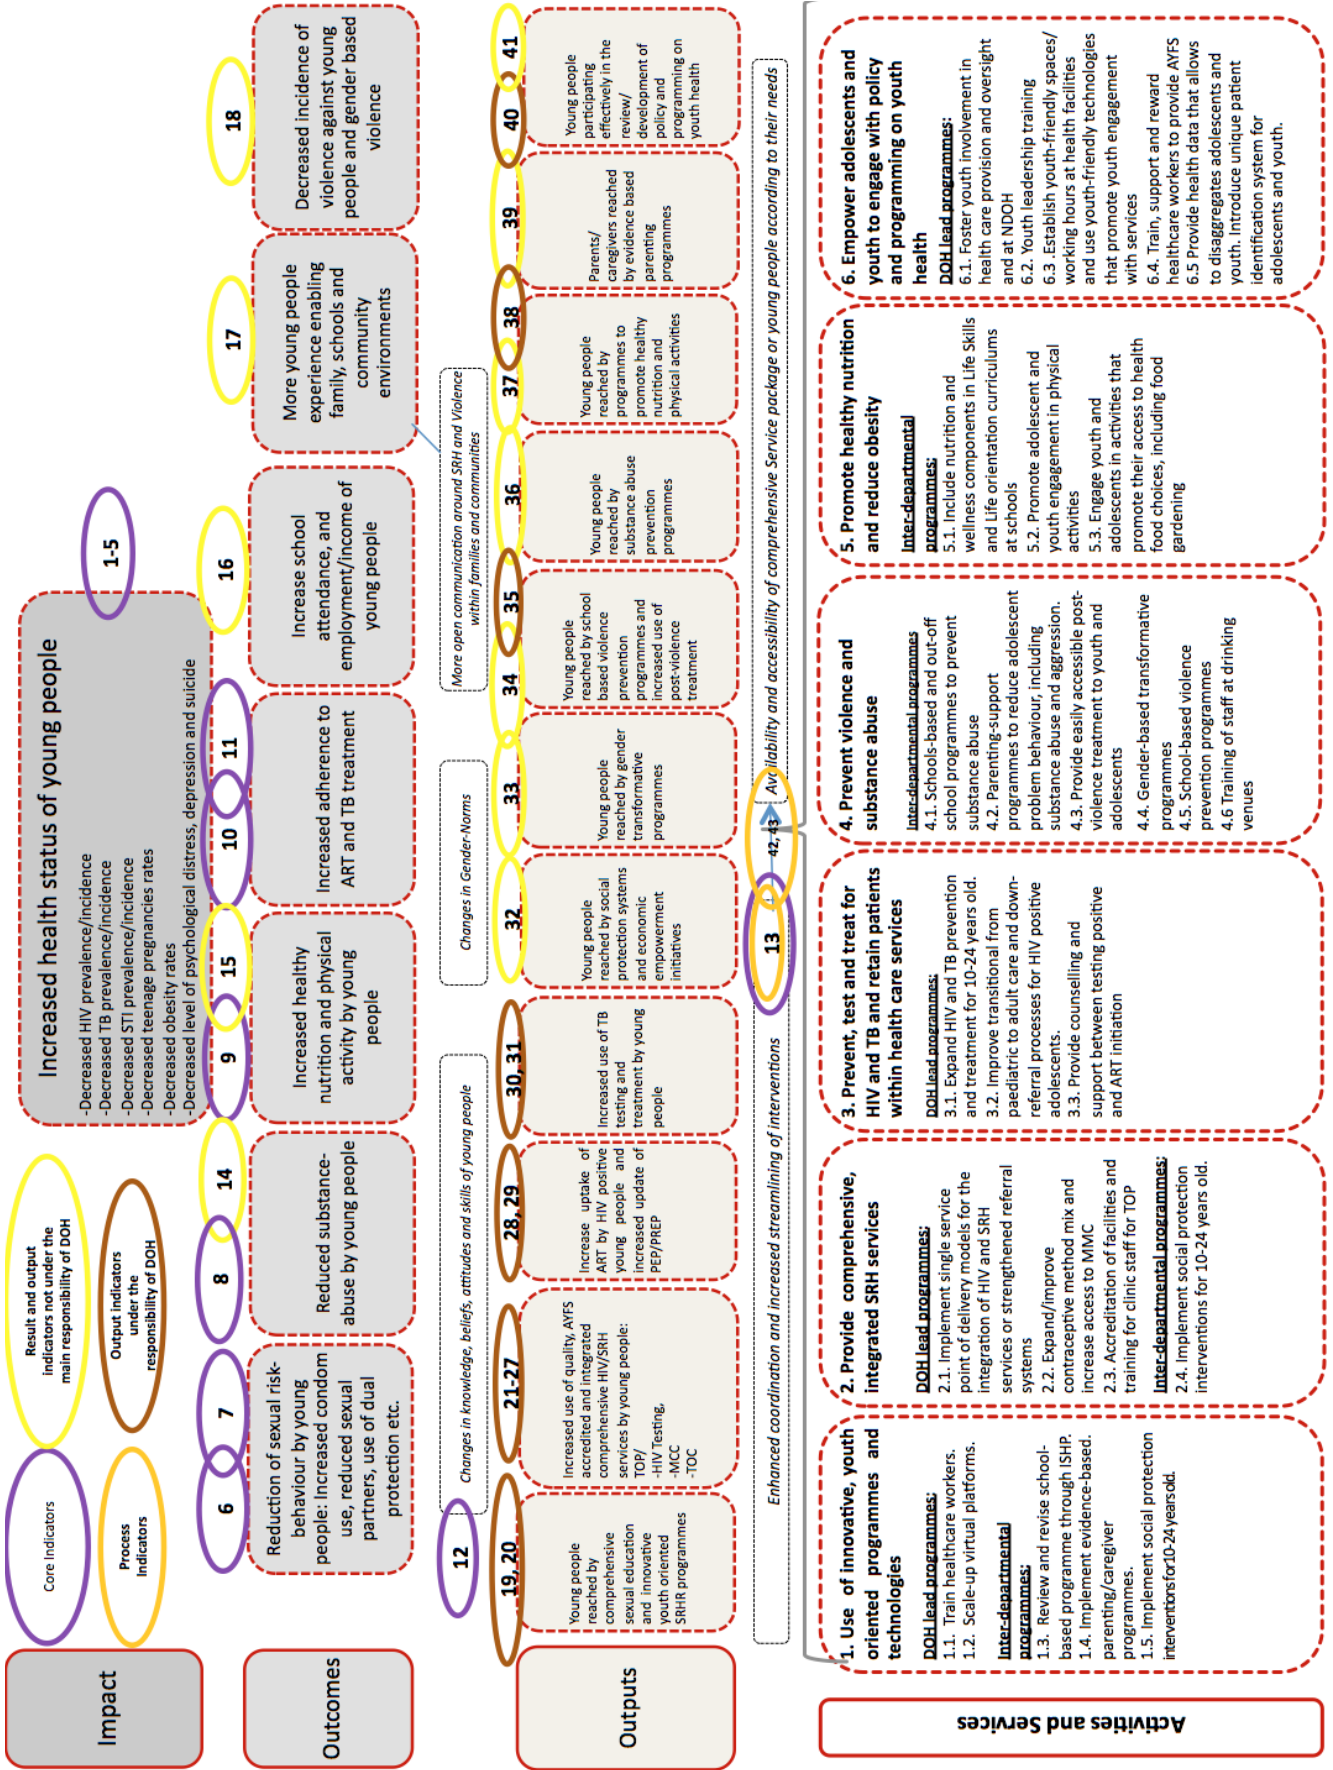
Impact

Outcomes

Outputs

Activities and Services

Core Indicators

Process Indicators

Result and output indicators not under the main responsibility of DOH

Output indicators under the responsibility of DOH

1-5

Increased health status of young people
-Decreased HIV prevalence/incidence
-Decreased TB prevalence/incidence
-Decreased STI prevalence/incidence
-Decreased teenage pregnancies rates
-Decreased obesity rates
-Decreased level of psychological distress, depression and suicide

6 7
Reduction of sexual risk-behaviour by young people: Increased condom use, reduced sexual partners, use of dual protection etc.

8 14
Reduced substance-abuse by young people

9 15
Increased healthy nutrition and physical activity by young people

10 11
Increased adherence to ART and TB treatment

16
Increase school attendance, and employment/income of young people

17
More young people experience enabling family, schools and community environments

18
Decreased incidence of violence against young people and gender based violence

12

Changes in knowledge, beliefs, attitudes and skills of young people

Changes in Gender-Norms

More open communication around SRH and Violence within families and communities

19, 20
Young people reached by comprehensive sexual education and innovative youth oriented SRHR programmes

21-27
Increased use of quality, AYFS accredited and integrated comprehensive HIV/SRH services by young people:
TOP/
-HIV Testing,
-MCC
-TOC

28, 29
Increase uptake of ART by HIV positive young people and increased update of PEP/PREP

30, 31
Increased use of TB testing and treatment by young people

32
Young people reached by social protection systems and economic empowerment initiatives

33
Young people reached by gender transformative programmes

34 35
Young people reached by school based violence prevention programmes and increased use of post-violence treatment

36
Young people reached by substance abuse prevention programmes

37 38
Young people reached by programmes to promote healthy nutrition and physical activities

39
Parents/ caregivers reached by evidence based parenting programmes

40 41
Young people participating effectively in the review/ development of policy and programming on youth health

Enhanced coordination and increased streamlining of interventions

13

42, 43

Availability and accessibility of comprehensive Service package or young people according to their needs

1. Use of innovative, youth oriented programmes and technologies
DOH lead programmes:
1.1. Train healthcare workers.
1.2. Scale-up virtual platforms.
Inter-departmental programmes:
1.3. Review and revise school-based programme through ISHP.
1.4. Implement evidence-based. parenting/caregiver programmes.
1.5. Implement social protection interventionsfor10-24yearsold.

2. Provide comprehensive, integrated SRH services
DOH lead programmes:
2.1. Implement single service point of delivery models for the integration of HIV and SRH services or strengthened referral systems
2.2. Expand/improve contraceptive method mix and increase access to MMC
2.3. Accreditation of facilities and training for clinic staff for TOP
Inter-departmental programmes:
2.4. Implement social protection interventions for 10-24 years old.

3. Prevent, test and treat for HIV and TB and retain patients within health care services
DOH lead programmes:
3.1. Expand HIV and TB prevention and treatment for 10-24 years old.
3.2. Improve transitional from paediatric to adult care and down-referral processes for HIV positive adolescents.
3.3. Provide counselling and support between testing positive and ART initiation

4. Prevent violence and substance abuse
Inter-departmental programmes
4.1. Schools-based and out-off school programmes to prevent substance abuse
4.2. Parenting-support programmes to reduce adolescent problem behaviour, including substance abuse and aggression.
4.3. Provide easily accessible post-violence treatment to youth and adolescents
4.4. Gender-based transformative programmes
4.5. School-based violence prevention programmes
4.6 Training of staff at drinking venues

5. Promote healthy nutrition and reduce obesity
Inter-departmental programmes:
5.1. Include nutrition and wellness components in Life Skills and Life orientation curriculums at schools
5.2. Promote adolescent and youth engagement in physical activities
5.3. Engage youth and adolescents in activities that promote their access to health food choices, including food gardening

6. Empower adolescents and youth to engage with policy and programming on youth health
DOH lead programmes:
6.1. Foster youth involvement in health care provision and oversight and at NDOH
6.2. Youth leadership training
6.3. Establish youth-friendly spaces/ working hours at health facilities and use youth-friendly technologies that promote youth engagement with services
6.4. Train, support and reward healthcare workers to provide AYFS
6.5 Provide health data that allows to disaggregates adolescents and youth. Introduce unique patient identification system for adolescents and youth.